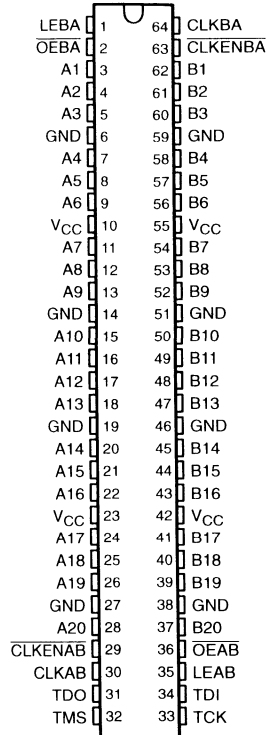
LEBA 1
$\overline{OEBA}$ 2
A1 3
A2 4
A3 5
GND 6
A4 7
A5 8
A6 9
$V_{CC}$ 10
A7 11
A8 12
A9 13
GND 14
A10 15
A11 16
A12 17
A13 18
GND 19
A14 20
A15 21
A16 22
$V_{CC}$ 23
A17 24
A18 25
A19 26
GND 27
A20 28
$\overline{CLKENAB}$ 29
CLKAB 30
TDO 31
TMS 32

64 CLKBA
63 $\overline{CLKENBA}$
62 B1
61 B2
60 B3
59 GND
58 B4
57 B5
56 B6
55 $V_{CC}$
54 B7
53 B8
52 B9
51 GND
50 B10
49 B11
48 B12
47 B13
46 GND
45 B14
44 B15
43 B16
42 $V_{CC}$
41 B17
40 B18
39 B19
38 GND
37 B20
36 $\overline{OEAB}$
35 LEAB
34 TDI
33 TCK